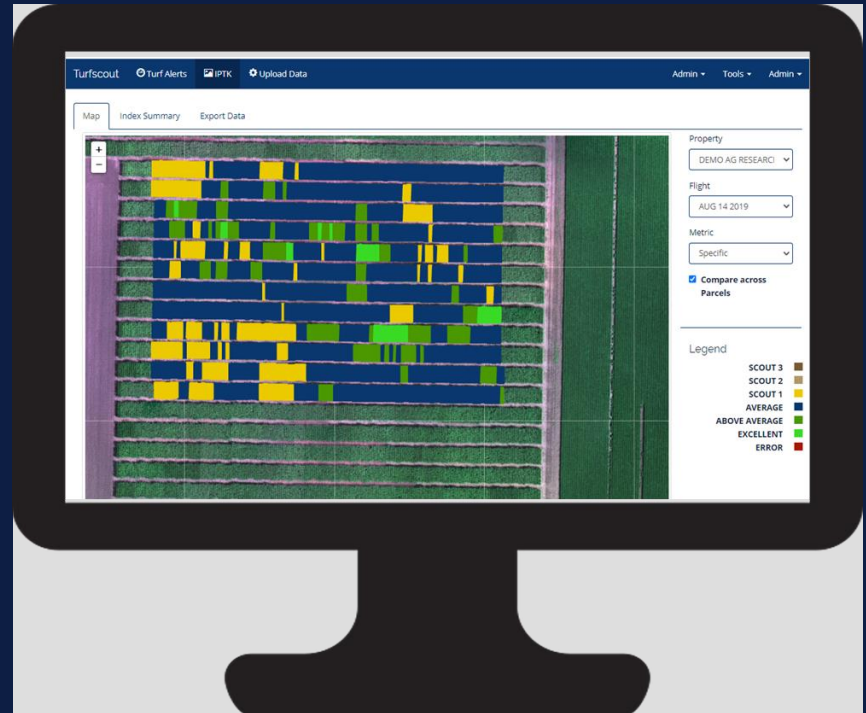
Turfscout Turf Alerts IPTK Upload Data Admin Tools Admin

Map Index Summary Export Data

+
−

Property
DEMO AG RESEARC

Flight
AUG 14 2019

Metric
Specific

Compare across Parcels

Legend
SCOUT 3
SCOUT 2
SCOUT 1
AVERAGE
ABOVE AVERAGE
EXCELLENT
ERROR